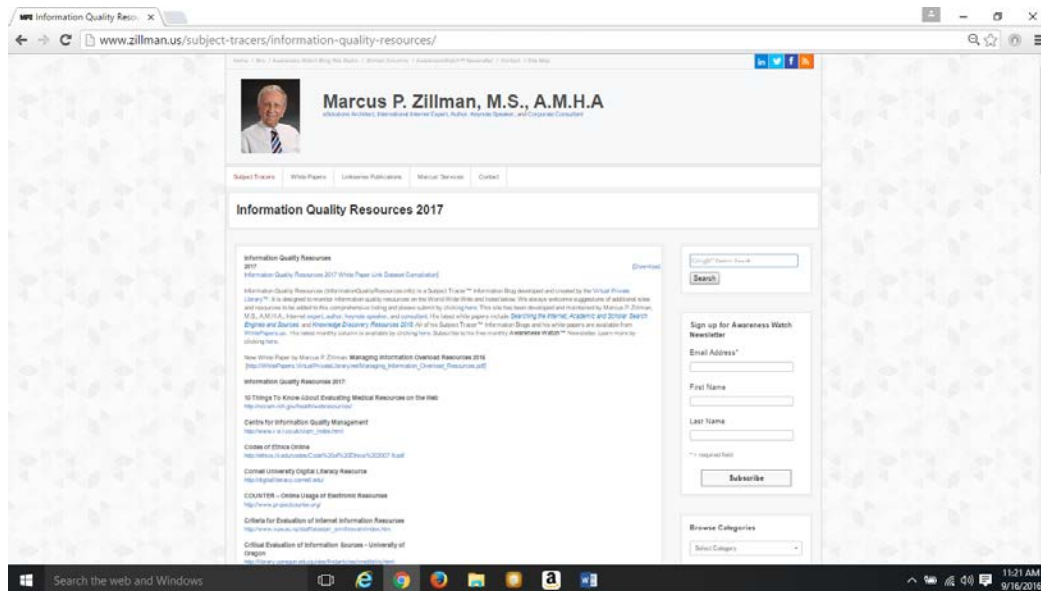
Information Quality Reso ×

www.zillman.us/subject-tracers/information-quality-resources/

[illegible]

Marcus P. Zillman, M.S., A.M.H.A

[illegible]

Subject Tracers | White Papers | Links/Web Publications | Marcus' Services | Contact

Information Quality Resources 2017

Information Quality Resources 2017
[Information Quality Resources 2017 White Paper Link Dataset Compilation] [Download]

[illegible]

New White Paper by Marcus P. Zillman: Managing Information Overload Resources 2016
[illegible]

Information Quality Resources 2017:

10 Things To Know About Evaluating Medical Resources on the Web
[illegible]

Centre for Information Quality Management
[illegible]

Codes of Ethics Online
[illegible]

Cornell University Digital Literacy Resource
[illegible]

COUNTER – Online Usage of Electronic Resources
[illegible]

Criteria for Evaluation of Internet Information Resources
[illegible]

Critical Evaluation of Information Sources – University of Oregon
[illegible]

Search

Sign up for Awareness Watch Newsletter

Email Address*

First Name

Last Name

* = required field

Subscribe

Browse Categories

Select Category

Search the web and Windows

11:21 AM
9/16/2016